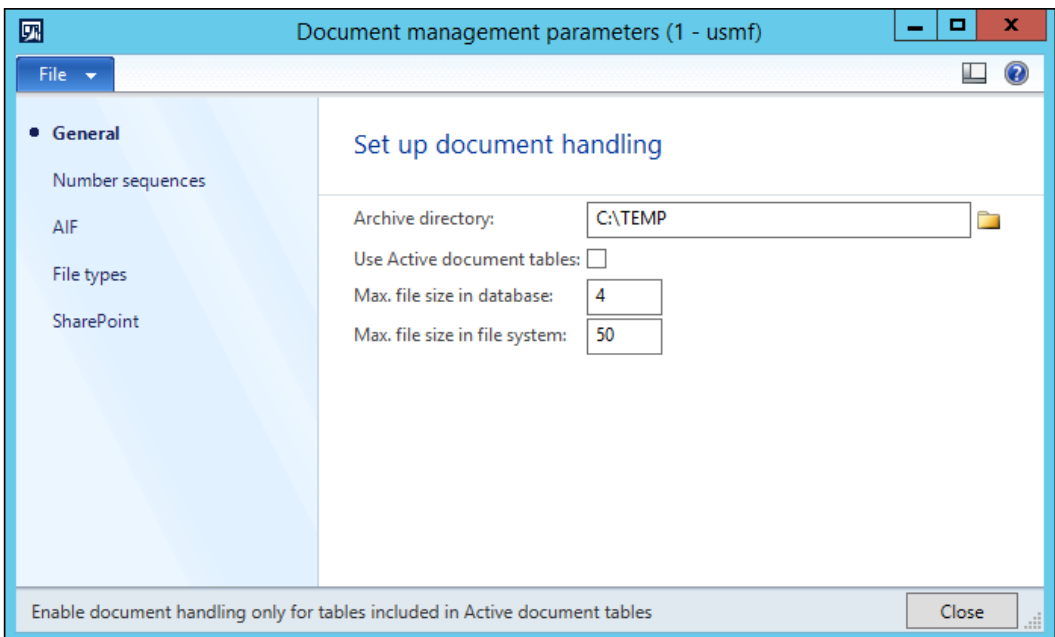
Document management parameters (1 - usmf)

File

General
Number sequences
AIF
File types
SharePoint

Set up document handling

Archive directory: C:\TEMP
Use Active document tables:
Max. file size in database: 4
Max. file size in file system: 50

Enable document handling only for tables included in Active document tables

Close